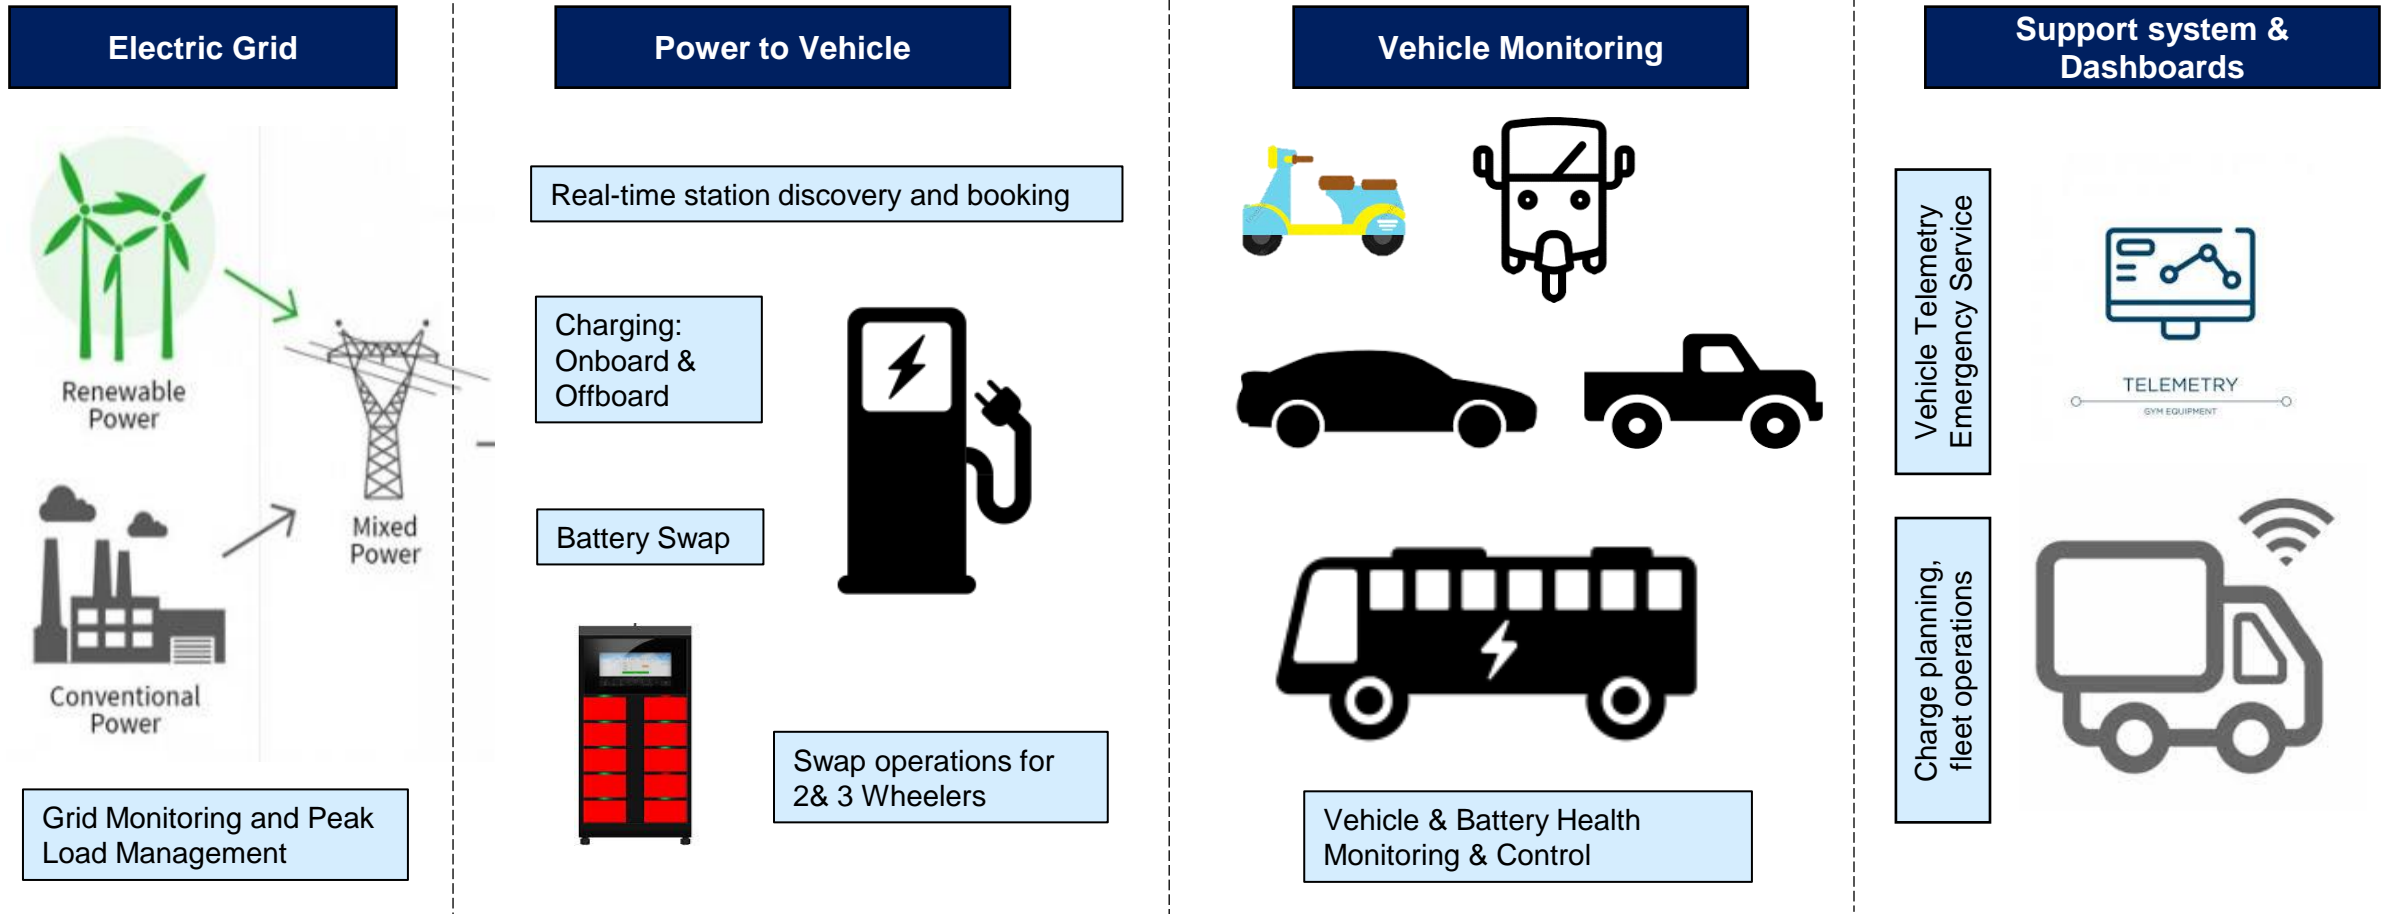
Electric Grid

Renewable Power

Mixed Power

Conventional Power

Grid Monitoring and Peak Load Management

Power to Vehicle

Real-time station discovery and booking

Charging: Onboard & Offboard

Battery Swap

Swap operations for 2& 3 Wheelers

Vehicle Monitoring

Vehicle & Battery Health Monitoring & Control

Support system & Dashboards

Vehicle Telemetry Emergency Service

TELEMETRY

GYM EQUIPMENT

Charge planning, fleet operations